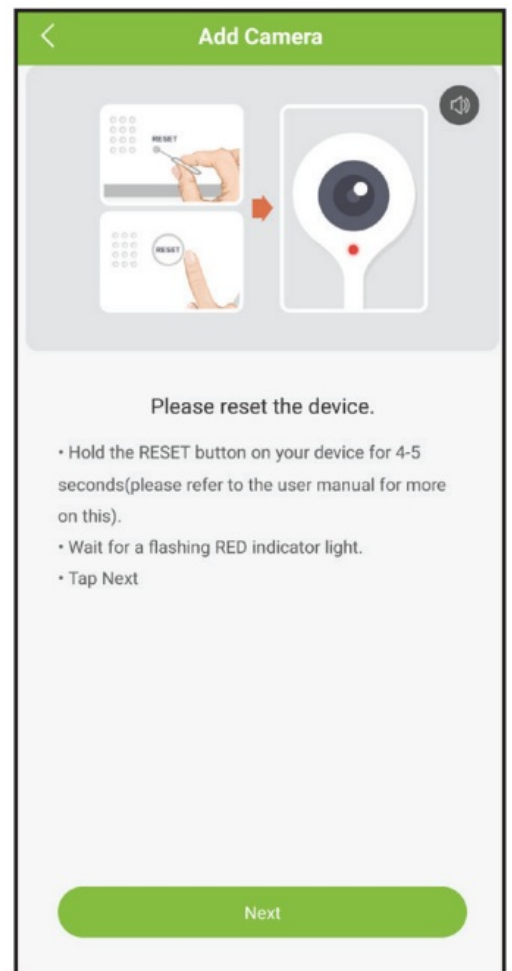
<

Add Camera

RESET

RESET

Please reset the device.

• Hold the RESET button on your device for 4-5 seconds(please refer to the user manual for more on this).

• Wait for a flashing RED indicator light.

• Tap Next

Next